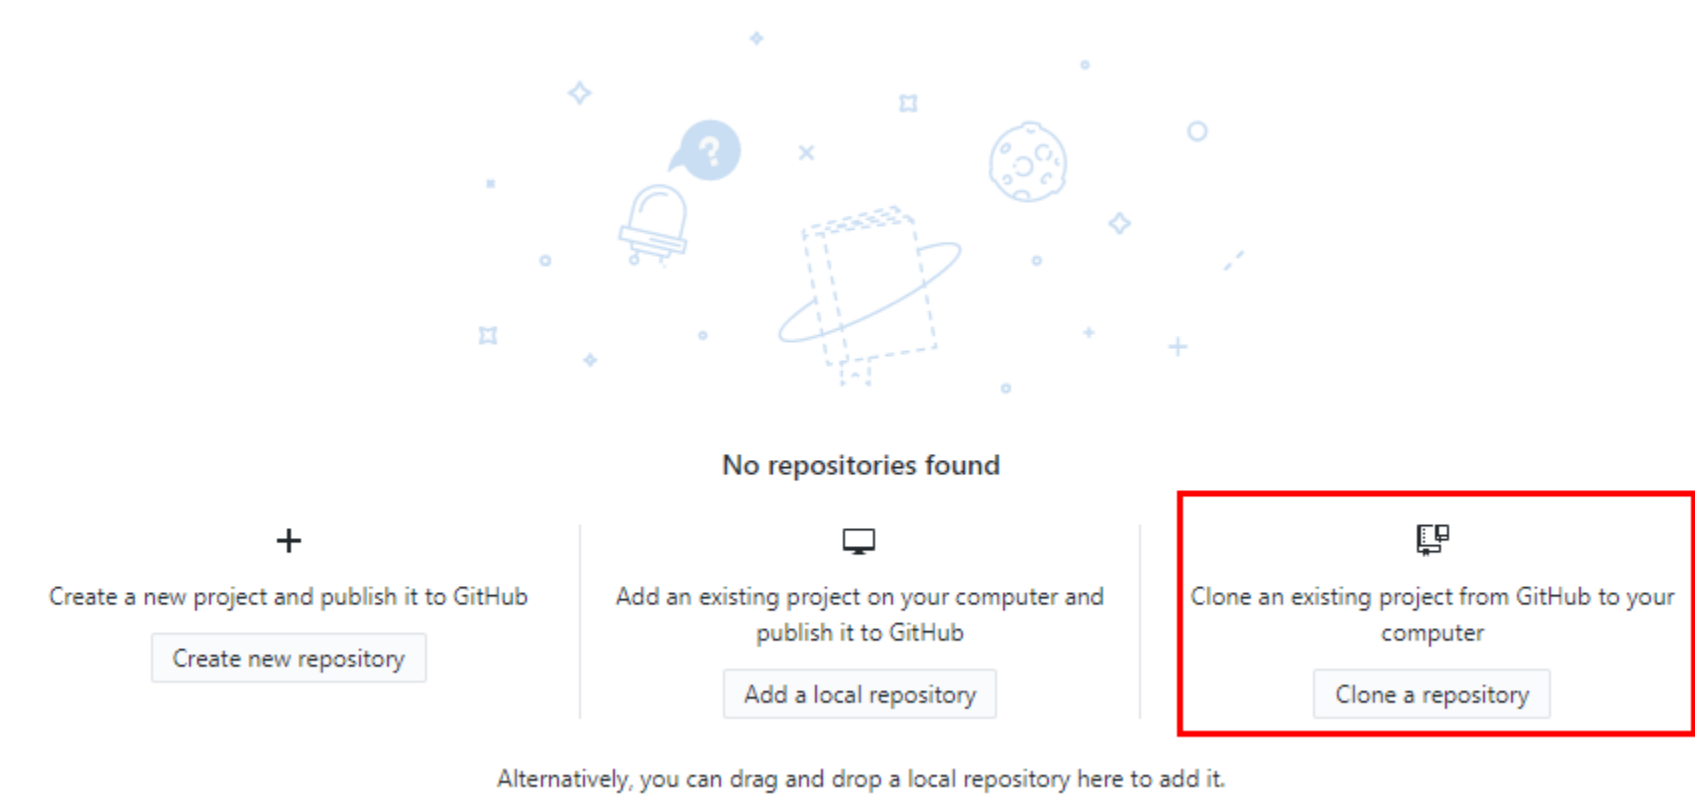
No repositories found

+

Create a new project and publish it to GitHub

Create new repository

Add an existing project on your computer and publish it to GitHub

Add a local repository

Clone an existing project from GitHub to your computer

Clone a repository

Alternatively, you can drag and drop a local repository here to add it.